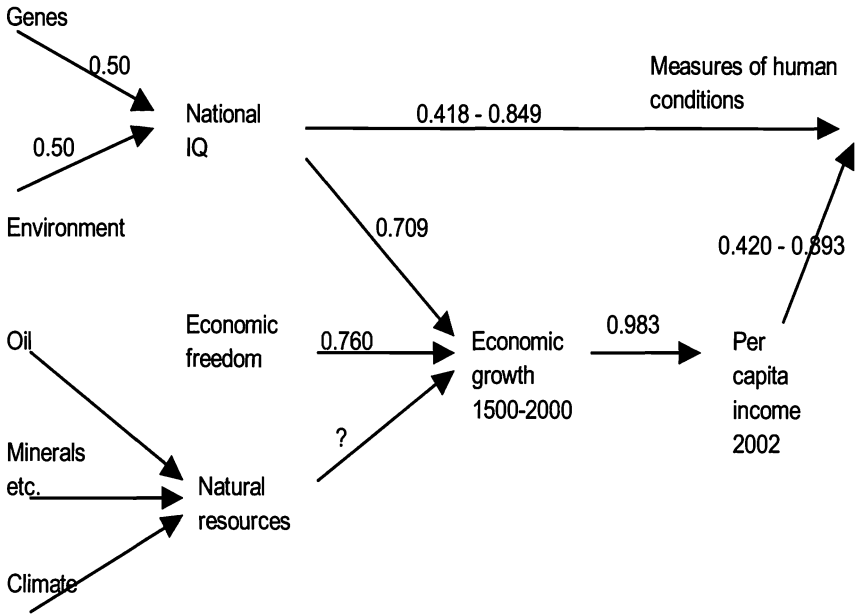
Genes

0.50

0.50

Environment

National IQ

0.418 - 0.849

Measures of human conditions

0.709

0.420 - 0.893

Oil

Economic freedom

0.760

Economic growth 1500-2000

0.983

Per capita income 2002

?

Minerals etc.

Natural resources

Climate